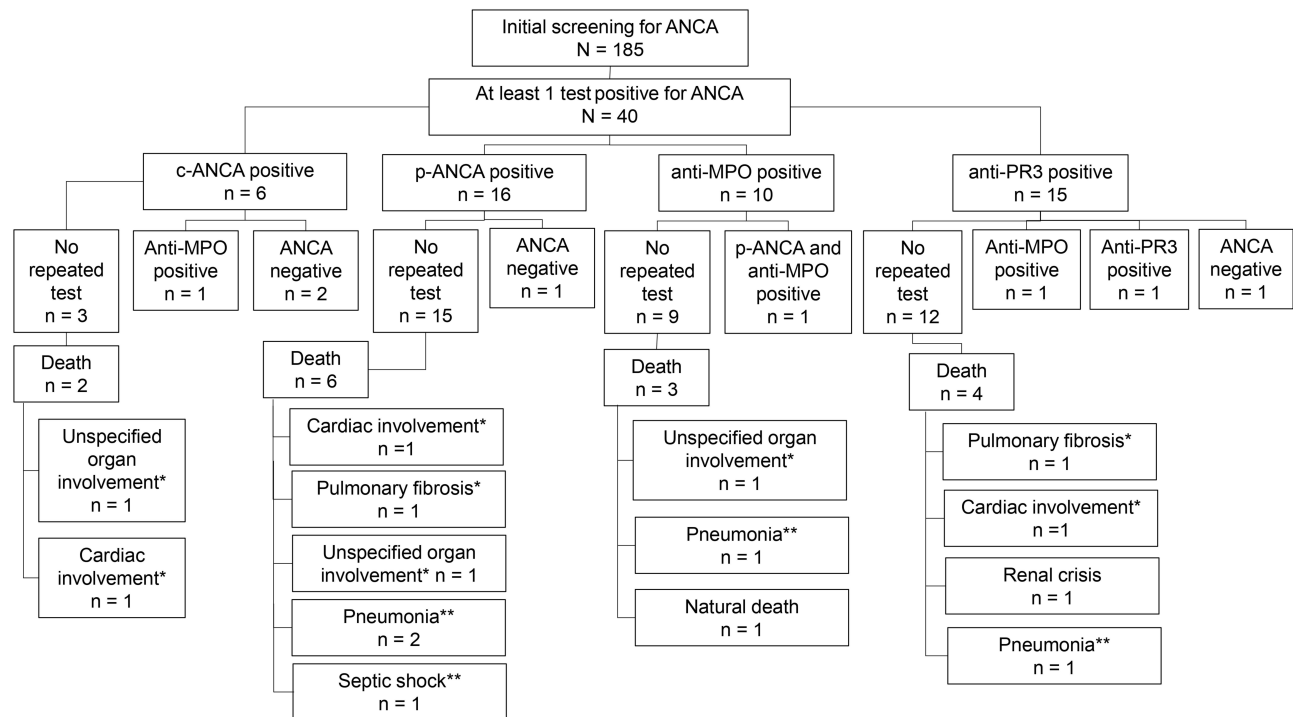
Initial screening for ANCA
N = 185

At least 1 test positive for ANCA
N = 40

c-ANCA positive
n = 6

No repeated test
n = 3

Anti-MPO positive
n = 1

ANCA negative
n = 2

Death
n = 2

Unspecified organ involvement*
n = 1

Cardiac involvement*
n = 1

p-ANCA positive
n = 16

No repeated test
n = 15

ANCA negative
n = 1

Death
n = 6

Cardiac involvement*
n =1

Pulmonary fibrosis*
n = 1

Unspecified organ involvement* n = 1

Pneumonia**
n = 2

Septic shock**
n = 1

anti-MPO positive
n = 10

No repeated test
n = 9

p-ANCA and anti-MPO positive
n = 1

Death
n = 3

Unspecified organ involvement*
n = 1

Pneumonia**
n = 1

Natural death
n = 1

anti-PR3 positive
n = 15

No repeated test
n = 12

Anti-MPO positive
n = 1

Anti-PR3 positive
n = 1

ANCA negative
n = 1

Death
n = 4

Pulmonary fibrosis*
n = 1

Cardiac involvement*
n =1

Renal crisis
n = 1

Pneumonia**
n = 1